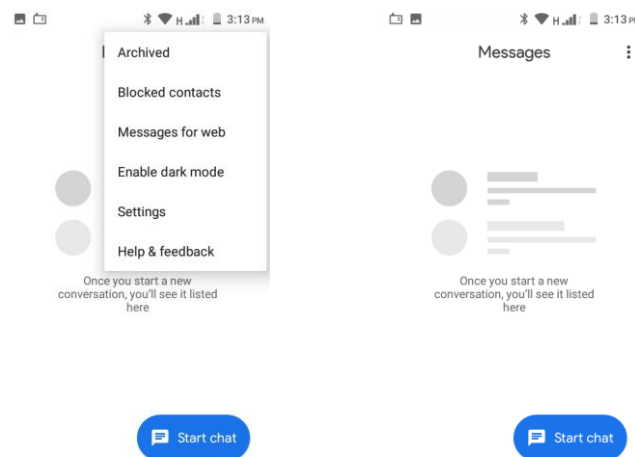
H 3:13 PM

Archived

Blocked contacts

Messages for web

Enable dark mode

Settings

Help & feedback

Once you start a new conversation, you'll see it listed here

Start chat

H 3:13 PM

Messages

Once you start a new conversation, you'll see it listed here

Start chat